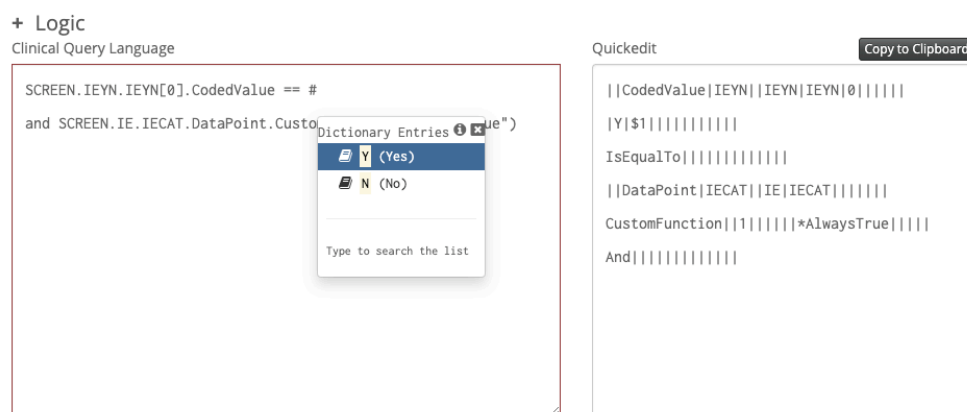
+ Logic

Clinical Query Language

SCREEN.IEYN.IEYN[0].CodedValue == #

and SCREEN.IE.IECAT.DataPoint.Custo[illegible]ue")

Dictionary Entries

Y (Yes)

N (No)

Type to search the list

Quickedit

Copy to Clipboard

||CodedValue|IEYN||IEYN|IEYN|0||||||

|Y|$1||||||||||

IsEqualTo||||||||||||

||DataPoint|IECAT||IE|IECAT|||||||

CustomFunction||1||||||*AlwaysTrue|||||

And||||||||||||